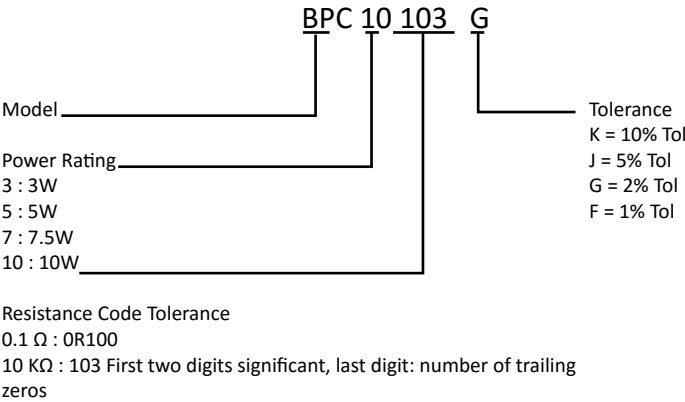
BPC 10 103 G

Model

Power Rating
3 : 3W
5 : 5W
7 : 7.5W
10 : 10W

Tolerance
K = 10% Tol
J = 5% Tol
G = 2% Tol
F = 1% Tol

Resistance Code Tolerance
0.1 Ω : 0R100
10 KΩ : 103 First two digits significant, last digit: number of trailing zeros